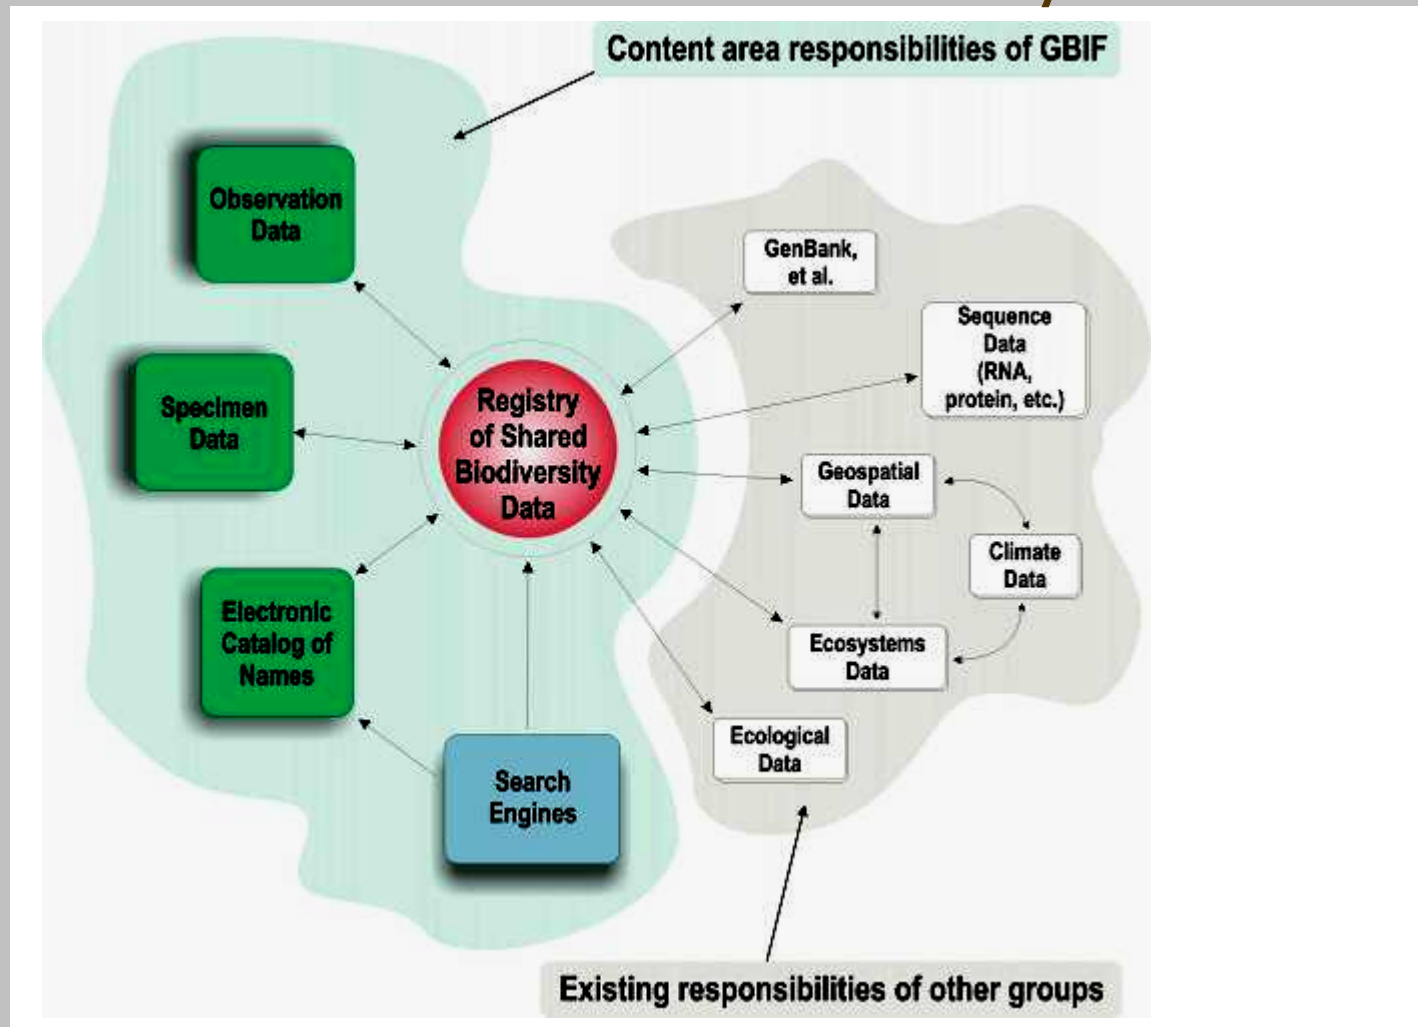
Content area responsibilities of GBIF

Observation Data

Specimen Data

Electronic Catalog of Names

Search Engines

Registry of Shared Biodiversity Data

GenBank, et al.

Sequence Data (RNA, protein, etc.)

Geospatial Data

Climate Data

Ecosystems Data

Ecological Data

Existing responsibilities of other groups